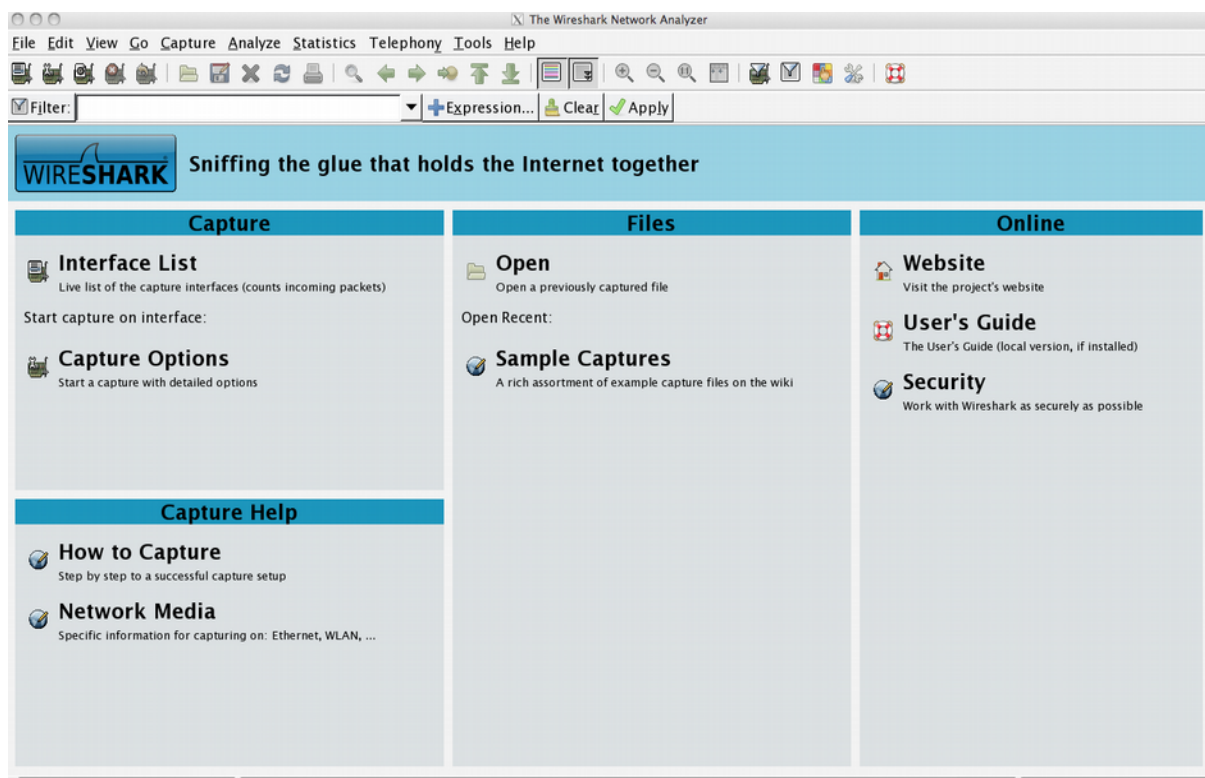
The Wireshark Network Analyzer

File Edit View Go Capture Analyze Statistics Telephony Tools Help

Filter: Expression... Clear Apply

WIRESHARK Sniffing the glue that holds the Internet together

Capture

Interface List
Live list of the capture interfaces (counts incoming packets)

Start capture on interface:

Capture Options
Start a capture with detailed options

Capture Help

How to Capture
Step by step to a successful capture setup

Network Media
Specific information for capturing on: Ethernet, WLAN, ...

Files

Open
Open a previously captured file

Open Recent:

Sample Captures
A rich assortment of example capture files on the wiki

Online

Website
Visit the project's website

User's Guide
The User's Guide (local version, if installed)

Security
Work with Wireshark as securely as possible